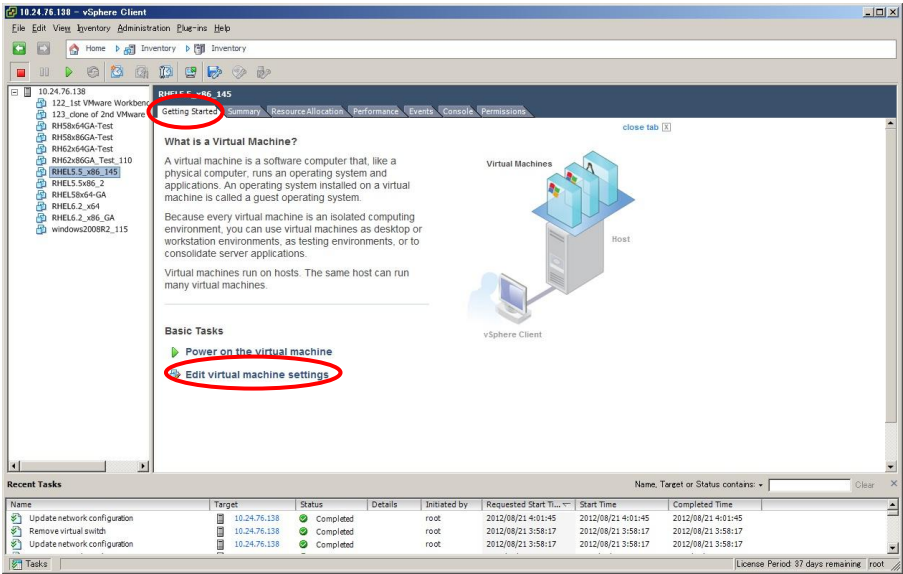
10.24.76.138 - vSphere Client

File Edit View Inventory Administration Plug-ins Help

Home Inventory Inventory

10.24.76.138
122_1st VMware Workbenc
123_clone of 2nd VMware
RH58x64GA-Test
RH58x86GA-Test
RH62x64GA-Test
RH62x86GA_Test_110
RHEL5.5_x86_145
RHEL5.5x86_2
RHEL58x64-GA
RHEL6.2_x64
RHEL6.2_x86_GA
windows2008R2_115

RHEL5.5_x86_145

Getting Started Summary Resource Allocation Performance Events Console Permissions

close tab

What is a Virtual Machine?

A virtual machine is a software computer that, like a physical computer, runs an operating system and applications. An operating system installed on a virtual machine is called a guest operating system.

Because every virtual machine is an isolated computing environment, you can use virtual machines as desktop or workstation environments, as testing environments, or to consolidate server applications.

Virtual machines run on hosts. The same host can run many virtual machines.

Virtual Machines

Host

vSphere Client

Basic Tasks

Power on the virtual machine

Edit virtual machine settings

Recent Tasks

Name, Target or Status contains: Clear

| Name | Target | Status | Details | Initiated by | Requested Start Ti... | Start Time | Completed Time |
|---|---|---|---|---|---|---|---|
| Update network configuration | 10.24.76.138 | Completed | | root | 2012/08/21 4:01:45 | 2012/08/21 4:01:45 | 2012/08/21 4:01:45 |
| Remove virtual switch | 10.24.76.138 | Completed | | root | 2012/08/21 3:58:17 | 2012/08/21 3:58:17 | 2012/08/21 3:58:17 |
| Update network configuration | 10.24.76.138 | Completed | | root | 2012/08/21 3:58:17 | 2012/08/21 3:58:17 | 2012/08/21 3:58:17 |

Tasks

License Period: 37 days remaining root